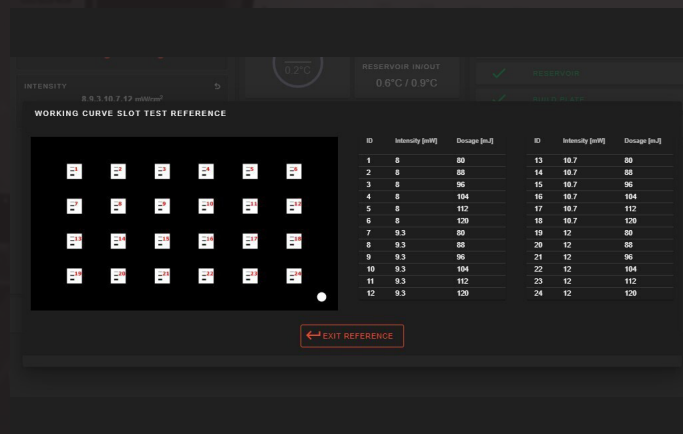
INTENSITY
8,9.3,10.7,12 mW/m²
0.2°C
RESERVOIR IN/OUT
0.6°C / 0.9°C
RESERVOIR

WORKING CURVE SLOT TEST REFERENCE

1 2 3 4 5 6
7 8 9 10 11 12
13 14 15 16 17 18
19 20 21 22 23 24

| ID | Intensity [mW] | Dosage [mJ] |
|---|---|---|
| 1 | 8 | 80 |
| 2 | 8 | 88 |
| 3 | 8 | 96 |
| 4 | 8 | 104 |
| 5 | 8 | 112 |
| 6 | 8 | 120 |
| 7 | 9.3 | 80 |
| 8 | 9.3 | 88 |
| 9 | 9.3 | 96 |
| 10 | 9.3 | 104 |
| 11 | 9.3 | 112 |
| 12 | 9.3 | 120 |

| ID | Intensity [mW] | Dosage [mJ] |
|---|---|---|
| 13 | 10.7 | 80 |
| 14 | 10.7 | 88 |
| 15 | 10.7 | 96 |
| 16 | 10.7 | 104 |
| 17 | 10.7 | 112 |
| 18 | 10.7 | 120 |
| 19 | 12 | 80 |
| 20 | 12 | 88 |
| 21 | 12 | 96 |
| 22 | 12 | 104 |
| 23 | 12 | 112 |
| 24 | 12 | 120 |

EXIT REFERENCE